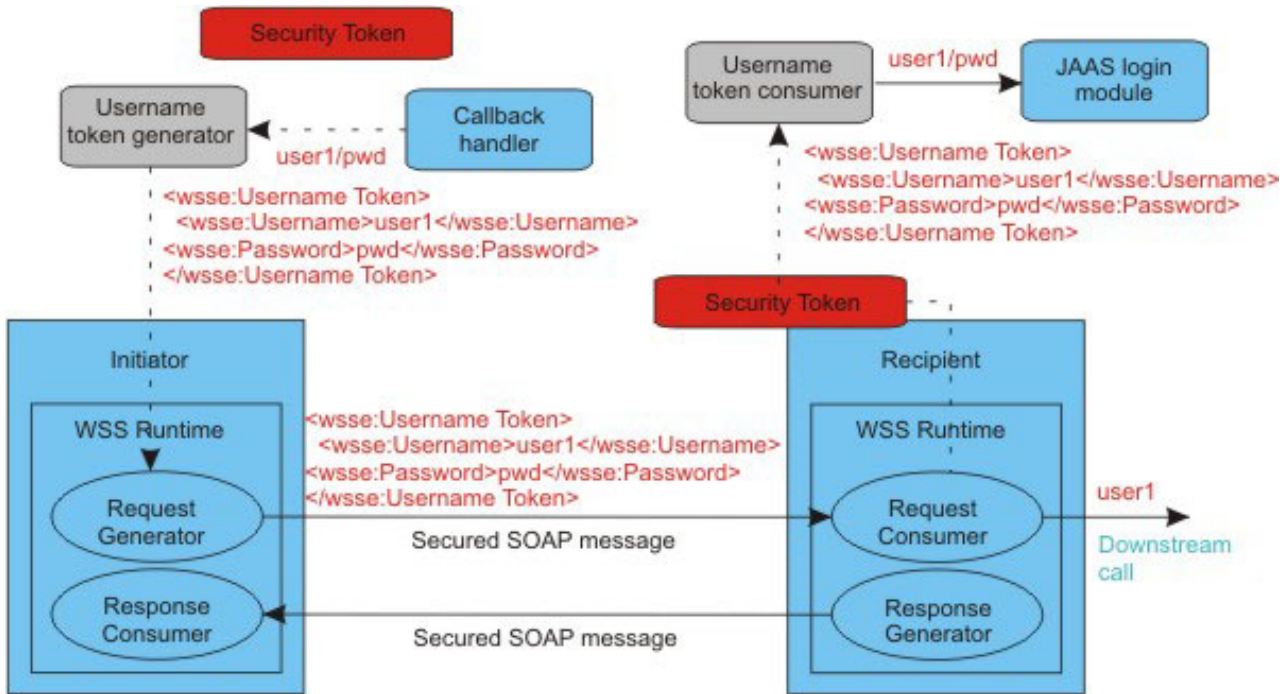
Security Token

Username token generator

Callback handler

user1/pwd

<wsse:Username Token>
<wsse:Username>user1</wsse:Username>
<wsse:Password>pwd</wsse:Password>
</wsse:Username Token>

Username token consumer

user1/pwd

JAAS login module

<wsse:Username Token>
<wsse:Username>user1</wsse:Username>
<wsse:Password>pwd</wsse:Password>
</wsse:Username Token>

Security Token

Initiator

WSS Runtime

Request Generator

Response Consumer

<wsse:Username Token>
<wsse:Username>user1</wsse:Username>
<wsse:Password>pwd</wsse:Password>
</wsse:Username Token>

Secured SOAP message

Secured SOAP message

Recipient

WSS Runtime

Request Consumer

Response Generator

user1

Downstream call